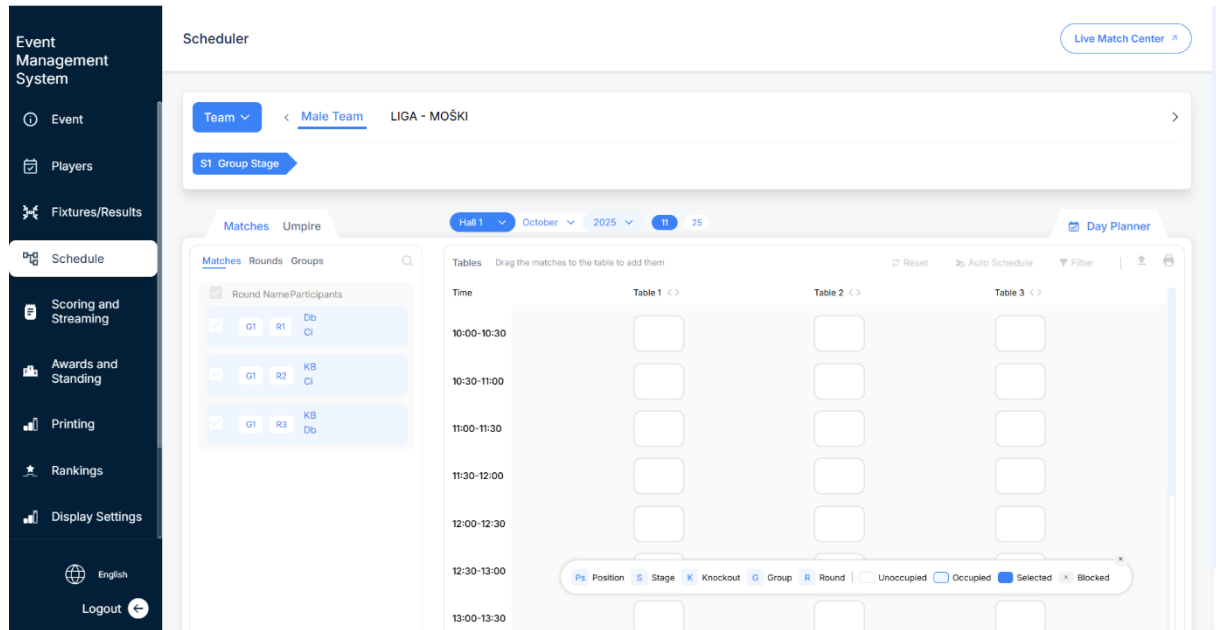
Event Management System

Event
Players
Fixtures/Results
Schedule
Scoring and Streaming
Awards and Standing
Printing
Rankings
Display Settings

English
Logout

Scheduler

Live Match Center ↗

Team ⌄ ‹ Male Team LIGA - MOŠKI ›

S1 Group Stage

Matches Umpire

Hall 1 ⌄ October ⌄ 2025 ⌄ 11 25

Day Planner

Matches Rounds Groups

Round Name Participants

G1 R1 Db Ci
G1 R2 KB Ci
G1 R3 KB Db

Tables Drag the matches to the table to add them

Reset Auto Schedule Filter

| Time | Table 1 ‹ › | Table 2 ‹ › | Table 3 ‹ › |
|---|---|---|---|
| 10:00-10:30 | | | |
| 10:30-11:00 | | | |
| 11:00-11:30 | | | |
| 11:30-12:00 | | | |
| 12:00-12:30 | | | |
| 12:30-13:00 | | | |
| 13:00-13:30 | | | |

Ps Position S Stage K Knockout G Group R Round Unoccupied Occupied Selected × Blocked